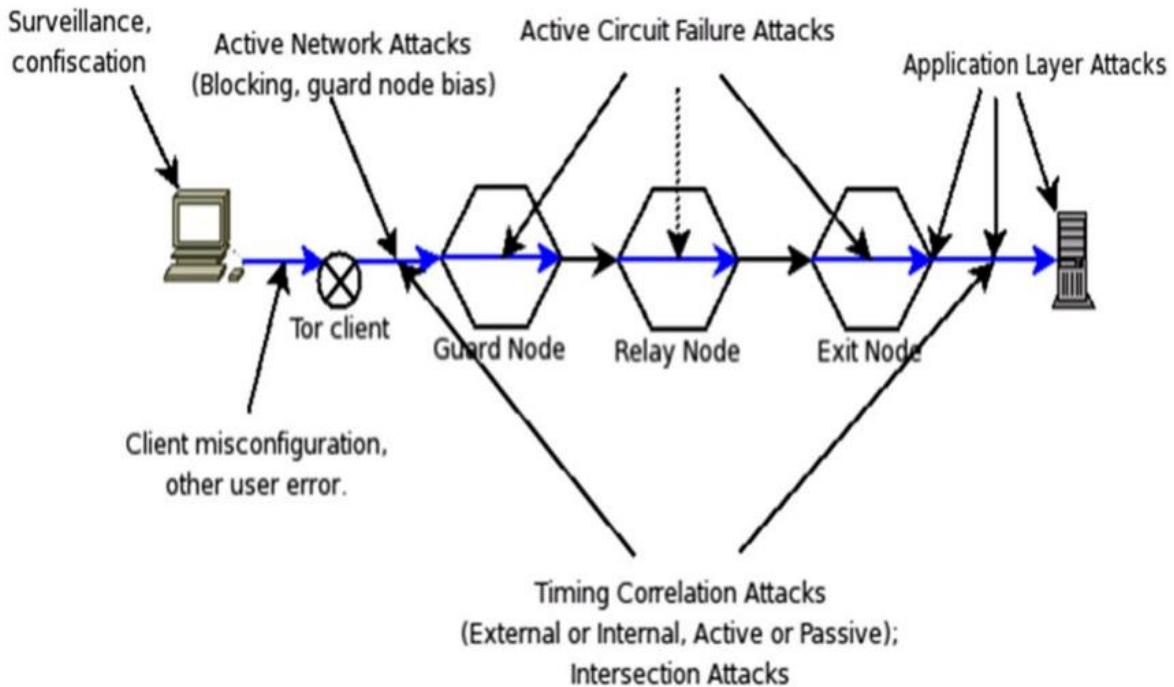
Surveillance, confiscation

Active Network Attacks (Blocking, guard node bias)

Active Circuit Failure Attacks

Application Layer Attacks

Tor client

Guard Node

Relay Node

Exit Node

Client misconfiguration, other user error.

Timing Correlation Attacks (External or Internal, Active or Passive); Intersection Attacks